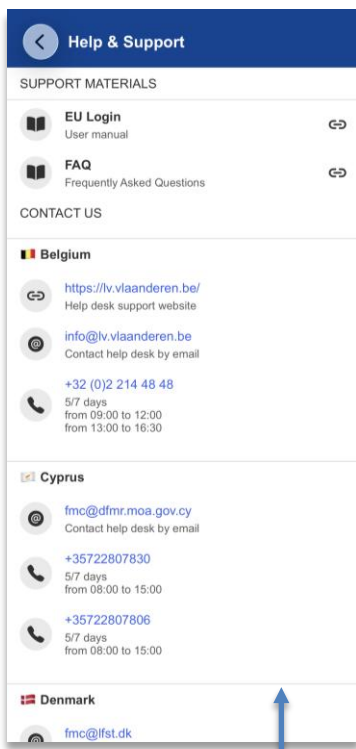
Help & Support

SUPPORT MATERIALS

EU Login
User manual

FAQ
Frequently Asked Questions

CONTACT US

Belgium

https://lv.vlaanderen.be/
Help desk support website

info@lv.vlaanderen.be
Contact help desk by email

+32 (0)2 214 48 48
5/7 days
from 09:00 to 12:00
from 13:00 to 16:30

Cyprus

fmc@dfmr.moa.gov.cy
Contact help desk by email

+35722807830
5/7 days
from 08:00 to 15:00

+35722807806
5/7 days
from 08:00 to 15:00

Denmark

fmc@lfst.dk